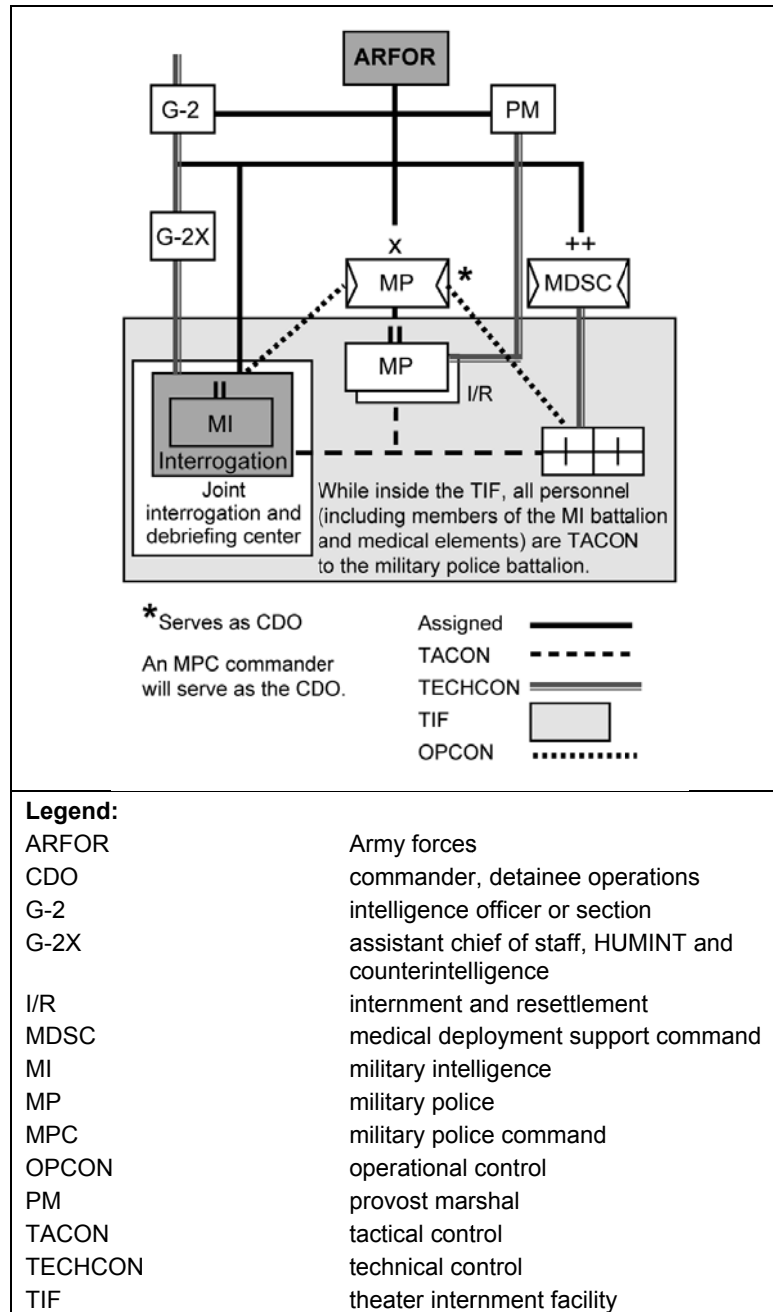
ARFOR

G-2

PM

G-2X

X

MP

*

++

MDSC

II

MP

I/R

II

MI

Interrogation

Joint interrogation and debriefing center

While inside the TIF, all personnel (including members of the MI battalion and medical elements) are TACON to the military police battalion.

*Serves as CDO

An MPC commander will serve as the CDO.

Assigned

TACON

TECHCON

TIF

OPCON

**Legend:**

| | |
|---|---|
| ARFOR | Army forces |
| CDO | commander, detainee operations |
| G-2 | intelligence officer or section |
| G-2X | assistant chief of staff, HUMINT and counterintelligence |
| I/R | internment and resettlement |
| MDSC | medical deployment support command |
| MI | military intelligence |
| MP | military police |
| MPC | military police command |
| OPCON | operational control |
| PM | provost marshal |
| TACON | tactical control |
| TECHCON | technical control |
| TIF | theater internment facility |